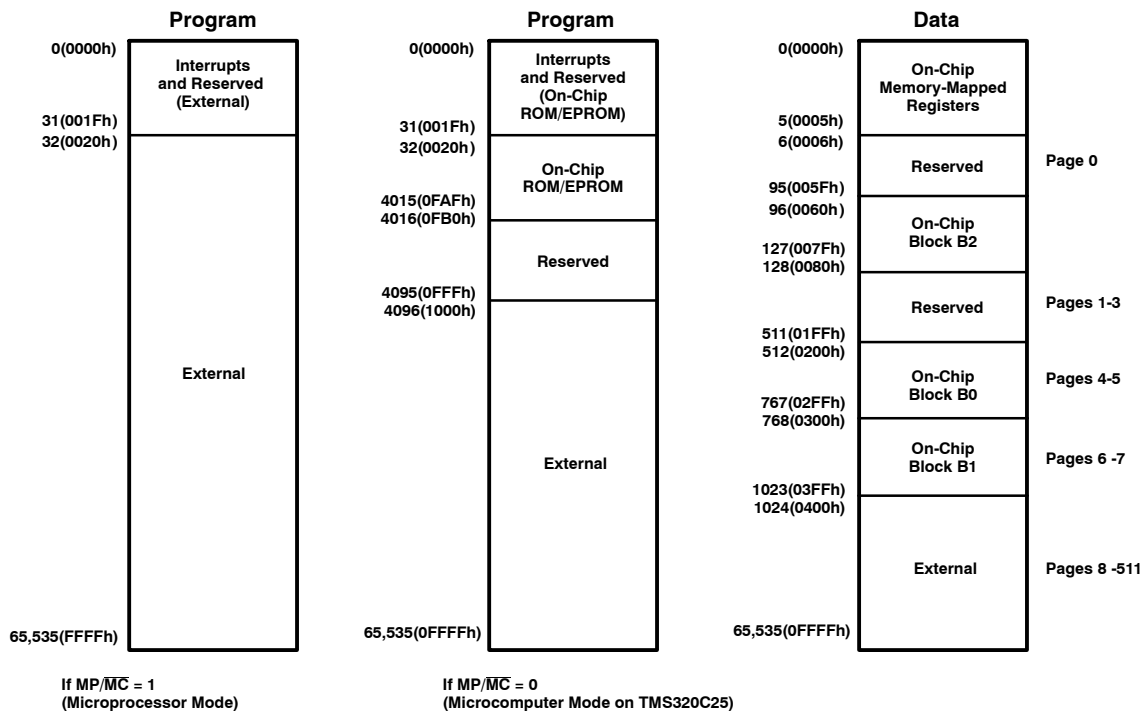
Program

0(0000h)
Interrupts and Reserved (External)
31(001Fh)
32(0020h)
External
65,535(FFFFh)

If MP/$\overline{MC}$ = 1
(Microprocessor Mode)

Program

0(0000h)
Interrupts and Reserved (On-Chip ROM/EPROM)
31(001Fh)
32(0020h)
On-Chip ROM/EPROM
4015(0FAFh)
4016(0FB0h)
Reserved
4095(0FFFh)
4096(1000h)
External
65,535(0FFFFh)

If MP/$\overline{MC}$ = 0
(Microcomputer Mode on TMS320C25)

Data

0(0000h)
On-Chip Memory-Mapped Registers
5(0005h)
6(0006h)
Reserved
Page 0
95(005Fh)
96(0060h)
On-Chip Block B2
127(007Fh)
128(0080h)
Reserved
Pages 1-3
511(01FFh)
512(0200h)
On-Chip Block B0
Pages 4-5
767(02FFh)
768(0300h)
On-Chip Block B1
Pages 6 -7
1023(03FFh)
1024(0400h)
External
Pages 8 -511
65,535(0FFFFh)